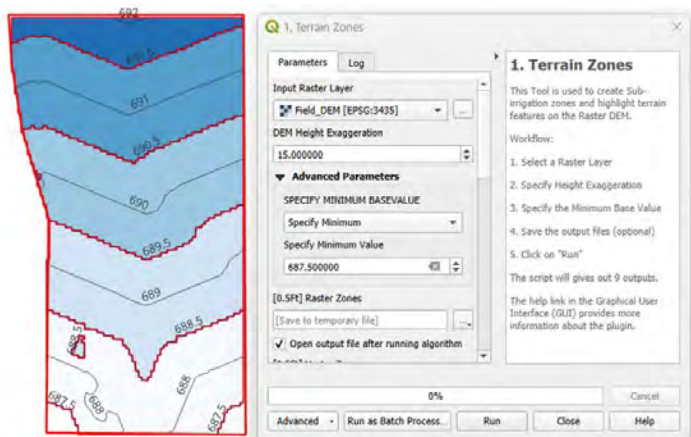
692
691.5
691
690.5
690
689.5
689
688.5
688
688
687.5
688
687.5
687.5

1. Terrain Zones

Parameters | Log

Input Raster Layer
Field_DEM [EPSG:3435]
...
DEM Height Exaggeration
15.000000
Advanced Parameters
SPECIFY MINIMUM BASEVALUE
Specify Minimum
Specify Minimum Value
687.500000
[0.5Ft] Raster Zones
[Save to temporary file]
...
Open output file after running algorithm
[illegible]

1. Terrain Zones

This Tool is used to create Sub-irrigation zones and highlight terrain features on the Raster DEM.

Workflow:

1. Select a Raster Layer

2. Specify Height Exaggeration

3. Specify the Minimum Base Value

4. Save the output files (optional)

5. Click on "Run"

The script will gives out 9 outputs.

The help link in the Graphical User Interface (GUI) provides more information about the plugin.

0%
Cancel
Advanced | Run as Batch Process... | Run | Close | Help